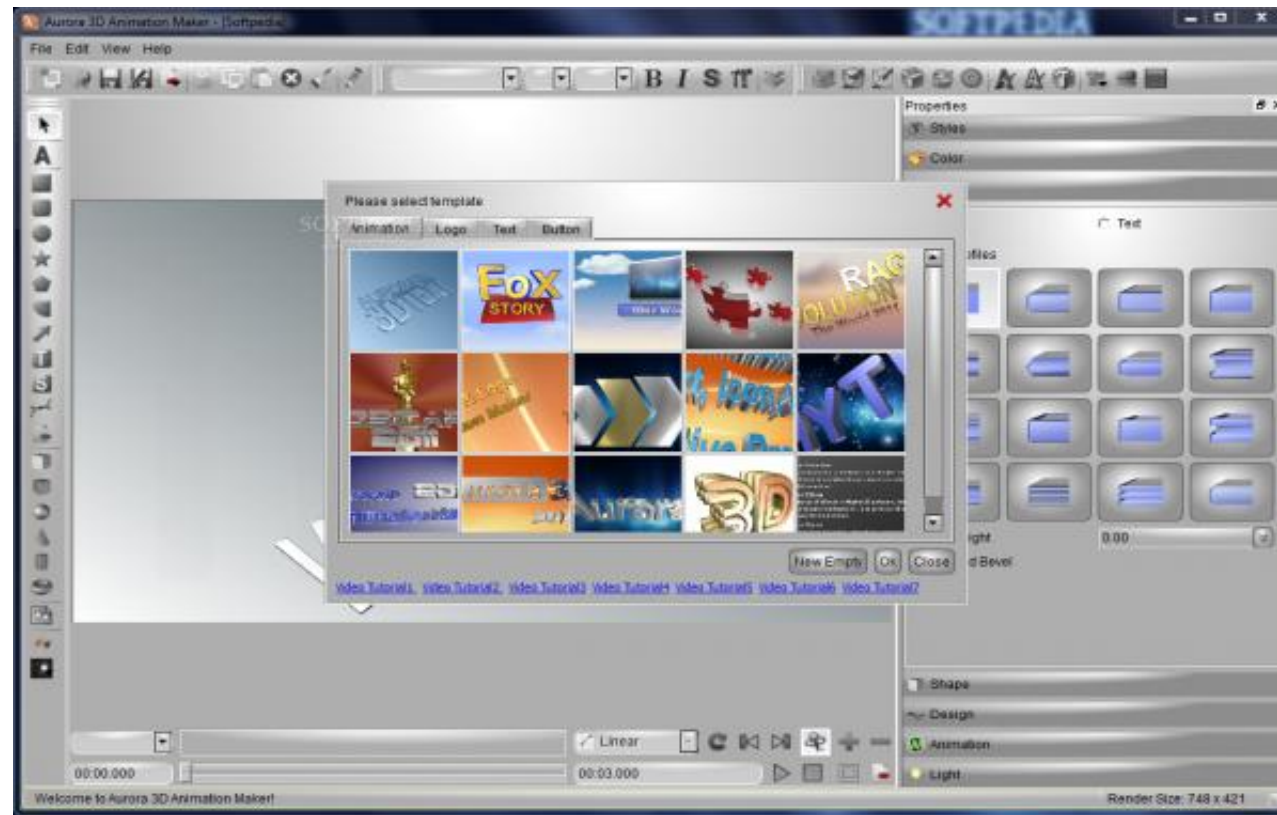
Aurora 3D Animation Maker - [Softpedia]

SOFTPEDIA

File Edit View Help

B I S

Properties

Styles

Color

Please select template

Animation Logo Text Button

FoX STORY

RAG OLUTION

3D

New Empty Ok Close

Video Tutorial1 Video Tutorial2 Video Tutorial3 Video Tutorial4 Video Tutorial5 Video Tutorial6 Video Tutorial7

Text

ofiles

ight 0.00

d Bevel

Shape

Design

Animation

Light

Linear

00:00.000

00:03.000

Welcome to Aurora 3D Animation Maker!

Render Size: 748 x 421